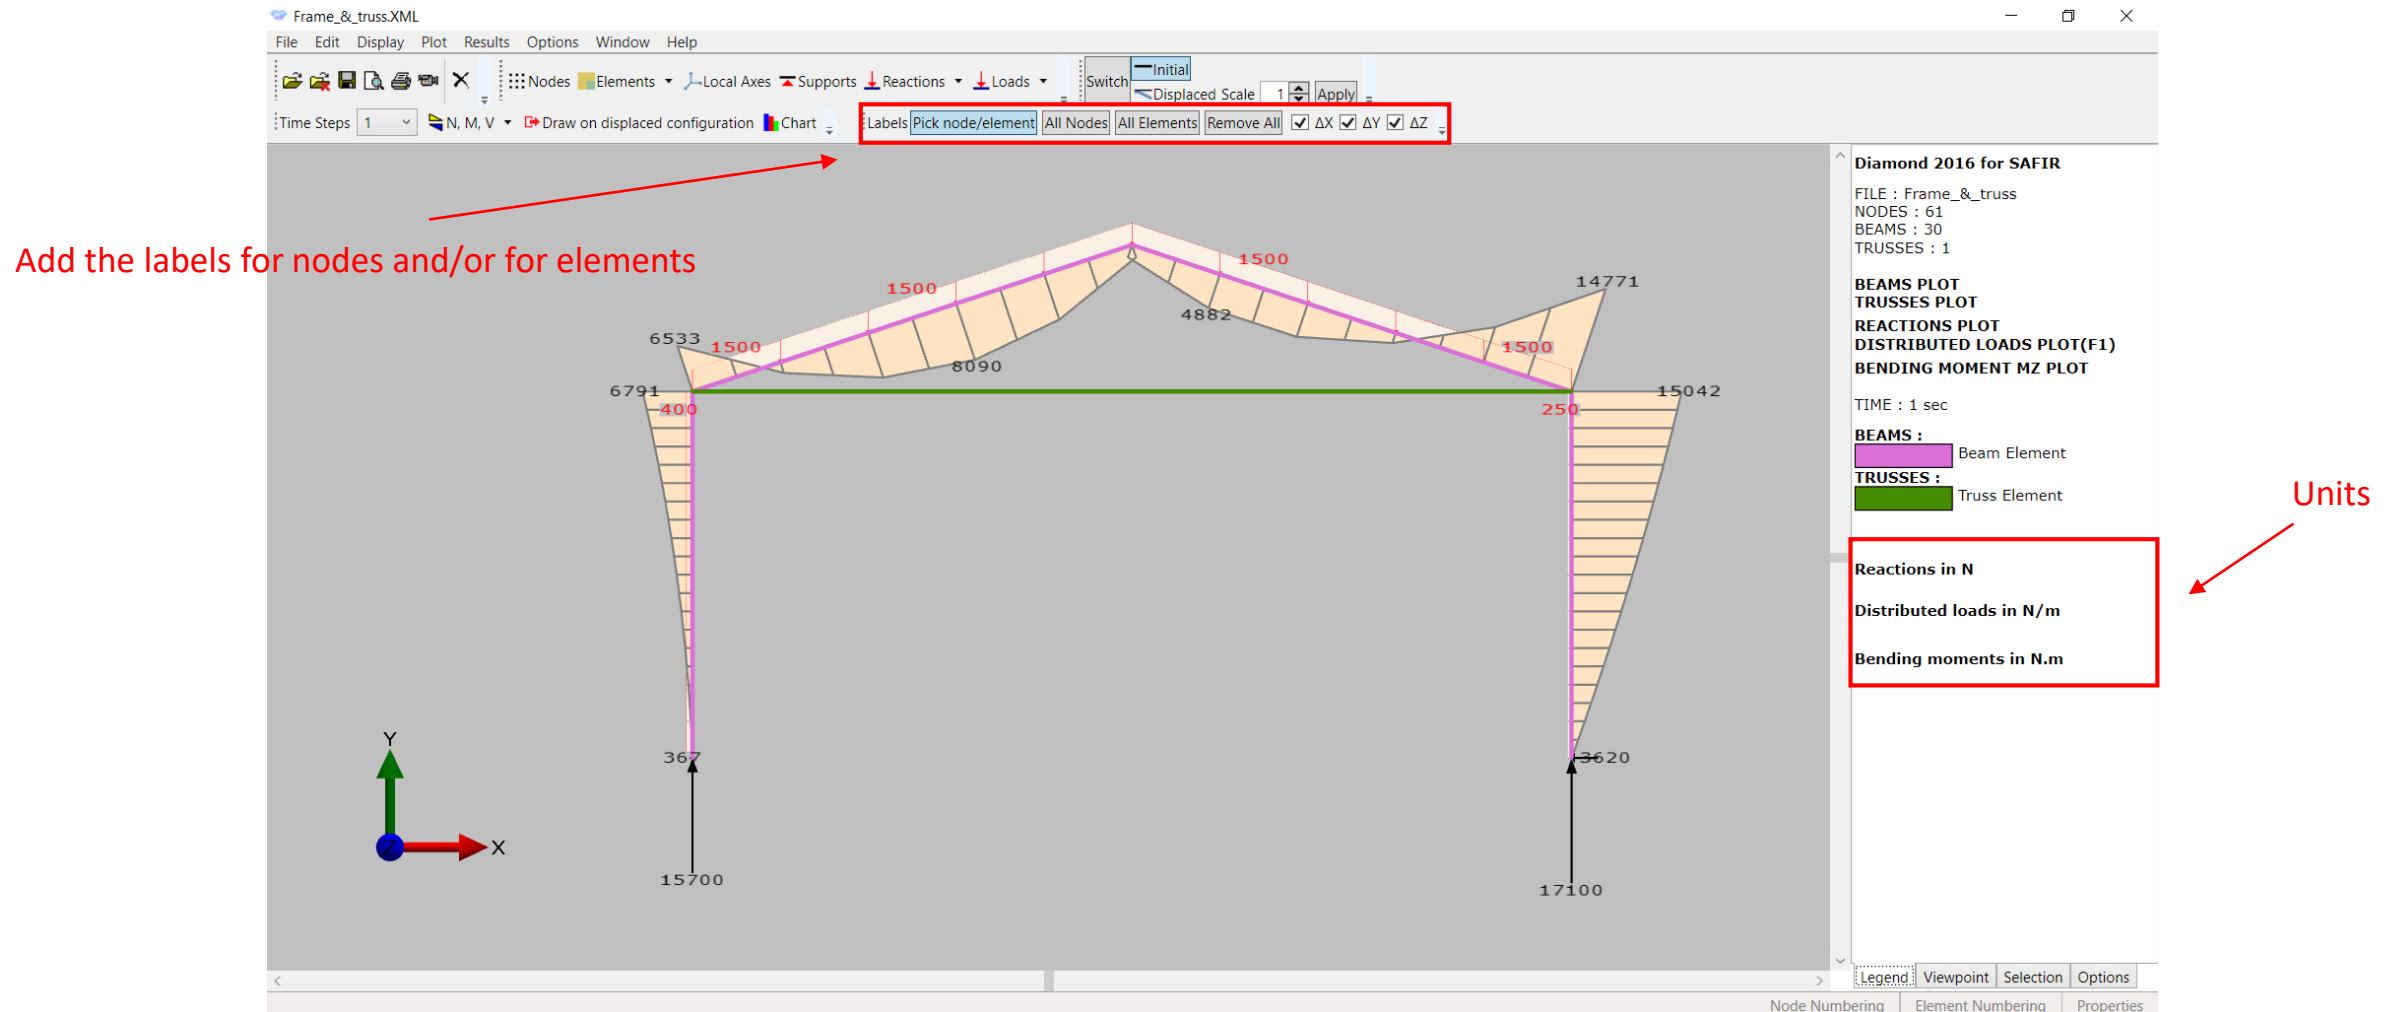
Frame_&_truss.XML

File Edit Display Plot Results Options Window Help

Nodes Elements Local Axes Supports Reactions Loads Switch Initial Displaced Scale 1 Apply

Time Steps 1 N, M, V Draw on displaced configuration Chart Labels Pick node/element All Nodes All Elements Remove All ΔX ΔY ΔZ

Add the labels for nodes and/or for elements

1500
1500
6533
1500
8090
4882
14771
1500
6791
400
250
15042
367
3620
15700
17100
Y
X
Z

Diamond 2016 for SAFIR

FILE : Frame_&_truss
NODES : 61
BEAMS : 30
TRUSSES : 1

BEAMS PLOT
TRUSSES PLOT
REACTIONS PLOT
DISTRIBUTED LOADS PLOT(F1)
BENDING MOMENT MZ PLOT

TIME : 1 sec

BEAMS :
Beam Element
TRUSSES :
Truss Element

Units

Reactions in N

Distributed loads in N/m

Bending moments in N.m

Legend Viewpoint Selection Options

Node Numbering Element Numbering Properties